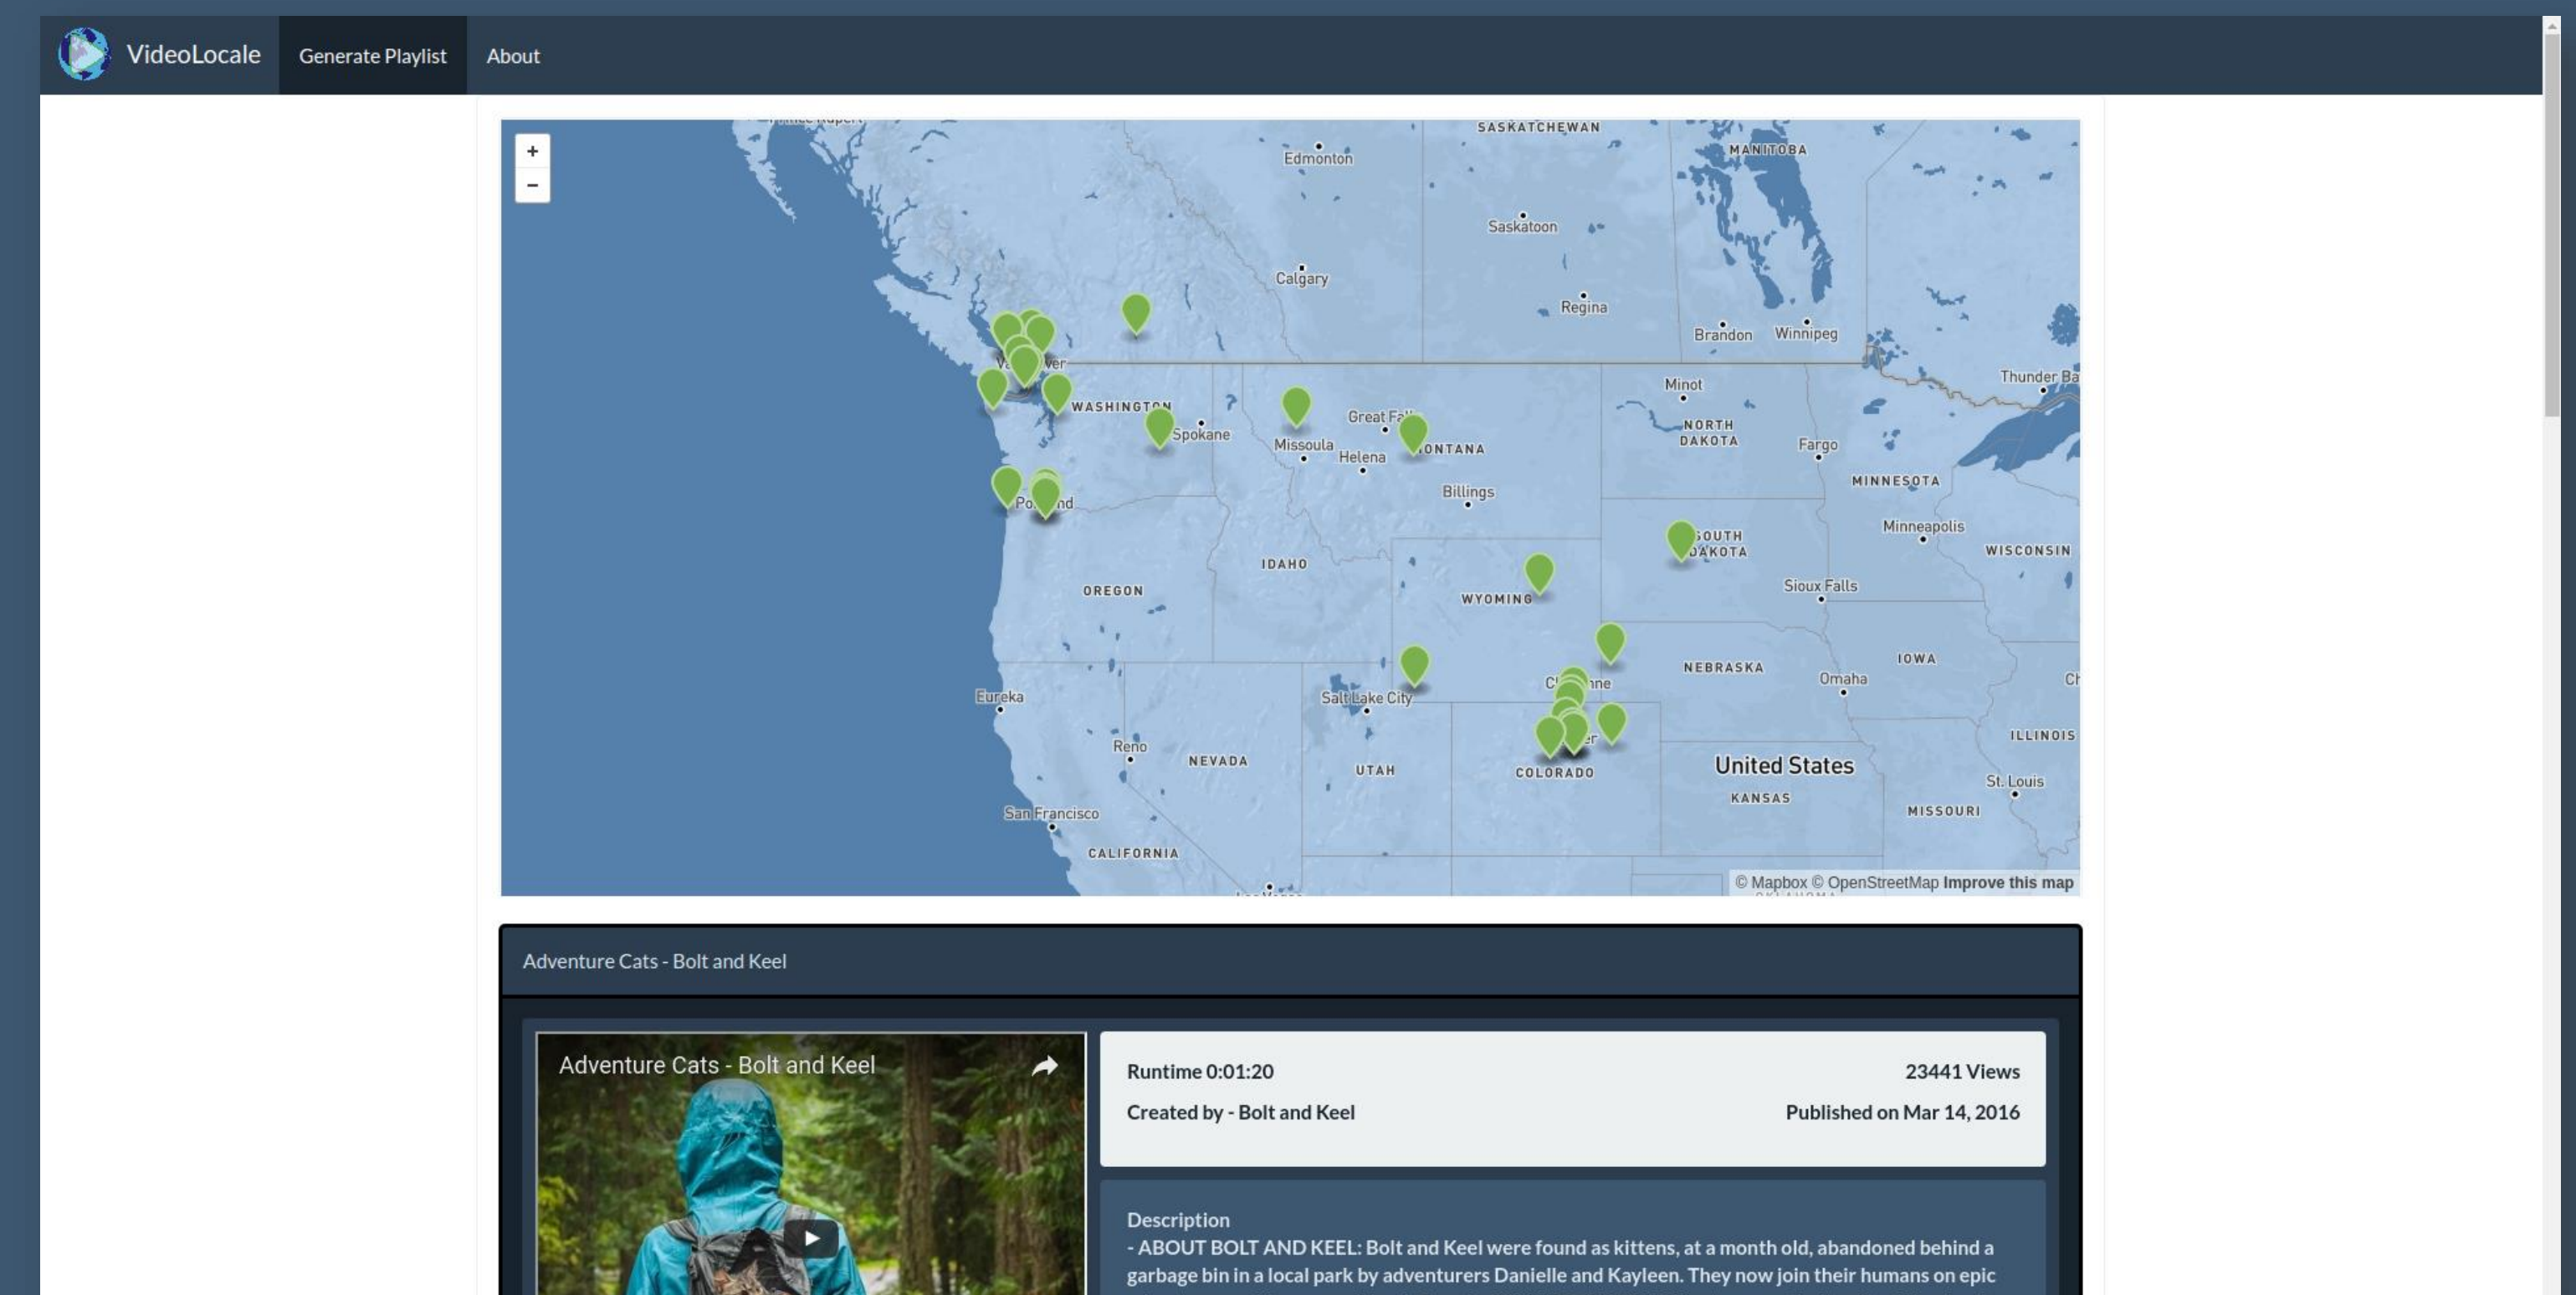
VideoLocale Generate Playlist About

+
−

SASKATCHEWAN
MANITOBA
Edmonton
Saskatoon
Calgary
Regina
Brandon
Winnipeg
Va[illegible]ver
Minot
Thunder Ba
WASHINGTON
Great Fa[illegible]
NORTH DAKOTA
Spokane
Missoula
Helena
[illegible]ONTANA
Fargo
Billings
MINNESOTA
Po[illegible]nd
Minneapolis
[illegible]OUTH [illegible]AKOTA
WISCONSIN
IDAHO
OREGON
WYOMING
Sioux Falls
NEBRASKA
IOWA
Omaha
Ch
Eureka
Salt Lake City
C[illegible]nne
Reno
NEVADA
UTAH
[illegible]er
ILLINOIS
COLORADO
United States
KANSAS
St. Louis
San Francisco
MISSOURI
CALIFORNIA
© Mapbox © OpenStreetMap Improve this map

Adventure Cats - Bolt and Keel

Adventure Cats - Bolt and Keel

Runtime 0:01:20
23441 Views
Created by - Bolt and Keel
Published on Mar 14, 2016

Description
- ABOUT BOLT AND KEEL: Bolt and Keel were found as kittens, at a month old, abandoned behind a garbage bin in a local park by adventurers Danielle and Kayleen. They now join their humans on epic